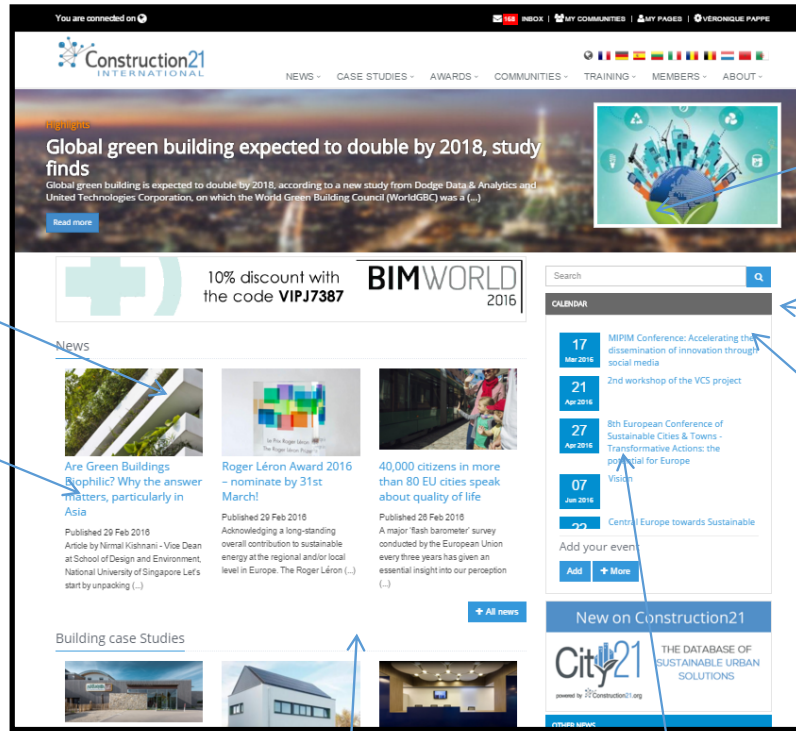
You are connected on

168 INBOX | MY COMMUNITIES | MY PAGES | VÉRONIQUE PAPPE

Construction21 INTERNATIONAL

NEWS · CASE STUDIES · AWARDS · COMMUNITIES · TRAINING · MEMBERS · ABOUT ·

Highlights

Global green building expected to double by 2018, study finds

Global green building is expected to double by 2018, according to a new study from Dodge Data & Analytics and United Technologies Corporation, on which the World Green Building Council (WorldGBC) was a (...)

Read more

10% discount with the code VIPJ7387

BIM WORLD 2016

News

Are Green Buildings Biophilic? Why the answer matters, particularly in Asia

Published 29 Feb 2016

Article by Nirmal Kishnani - Vice Dean at School of Design and Environment, National University of Singapore Let's start by unpacking (...)

Roger Léron Award 2016 – nominate by 31st March!

Published 29 Feb 2016

Acknowledging a long-standing overall contribution to sustainable energy at the regional and/or local level in Europe. The Roger Léron (...)

40,000 citizens in more than 80 EU cities speak about quality of life

Published 26 Feb 2016

A major 'flash barometer' survey conducted by the European Union every three years has given an essential insight into our perception (...)

+ All news

Building case Studies

Search

CALENDAR

17 Mar 2016 MIPIM Conference: Accelerating the dissemination of innovation through social media

21 Apr 2016 2nd workshop of the VCS project

27 Apr 2016 8th European Conference of Sustainable Cities & Towns - Transformative Actions: the potential for Europe

07 Jun 2016 Vision

22 Central Europe towards Sustainable

Add your event

Add + More

New on Construction21

City21 THE DATABASE OF SUSTAINABLE URBAN SOLUTIONS

powered by Construction21.org

OTHER NEWS